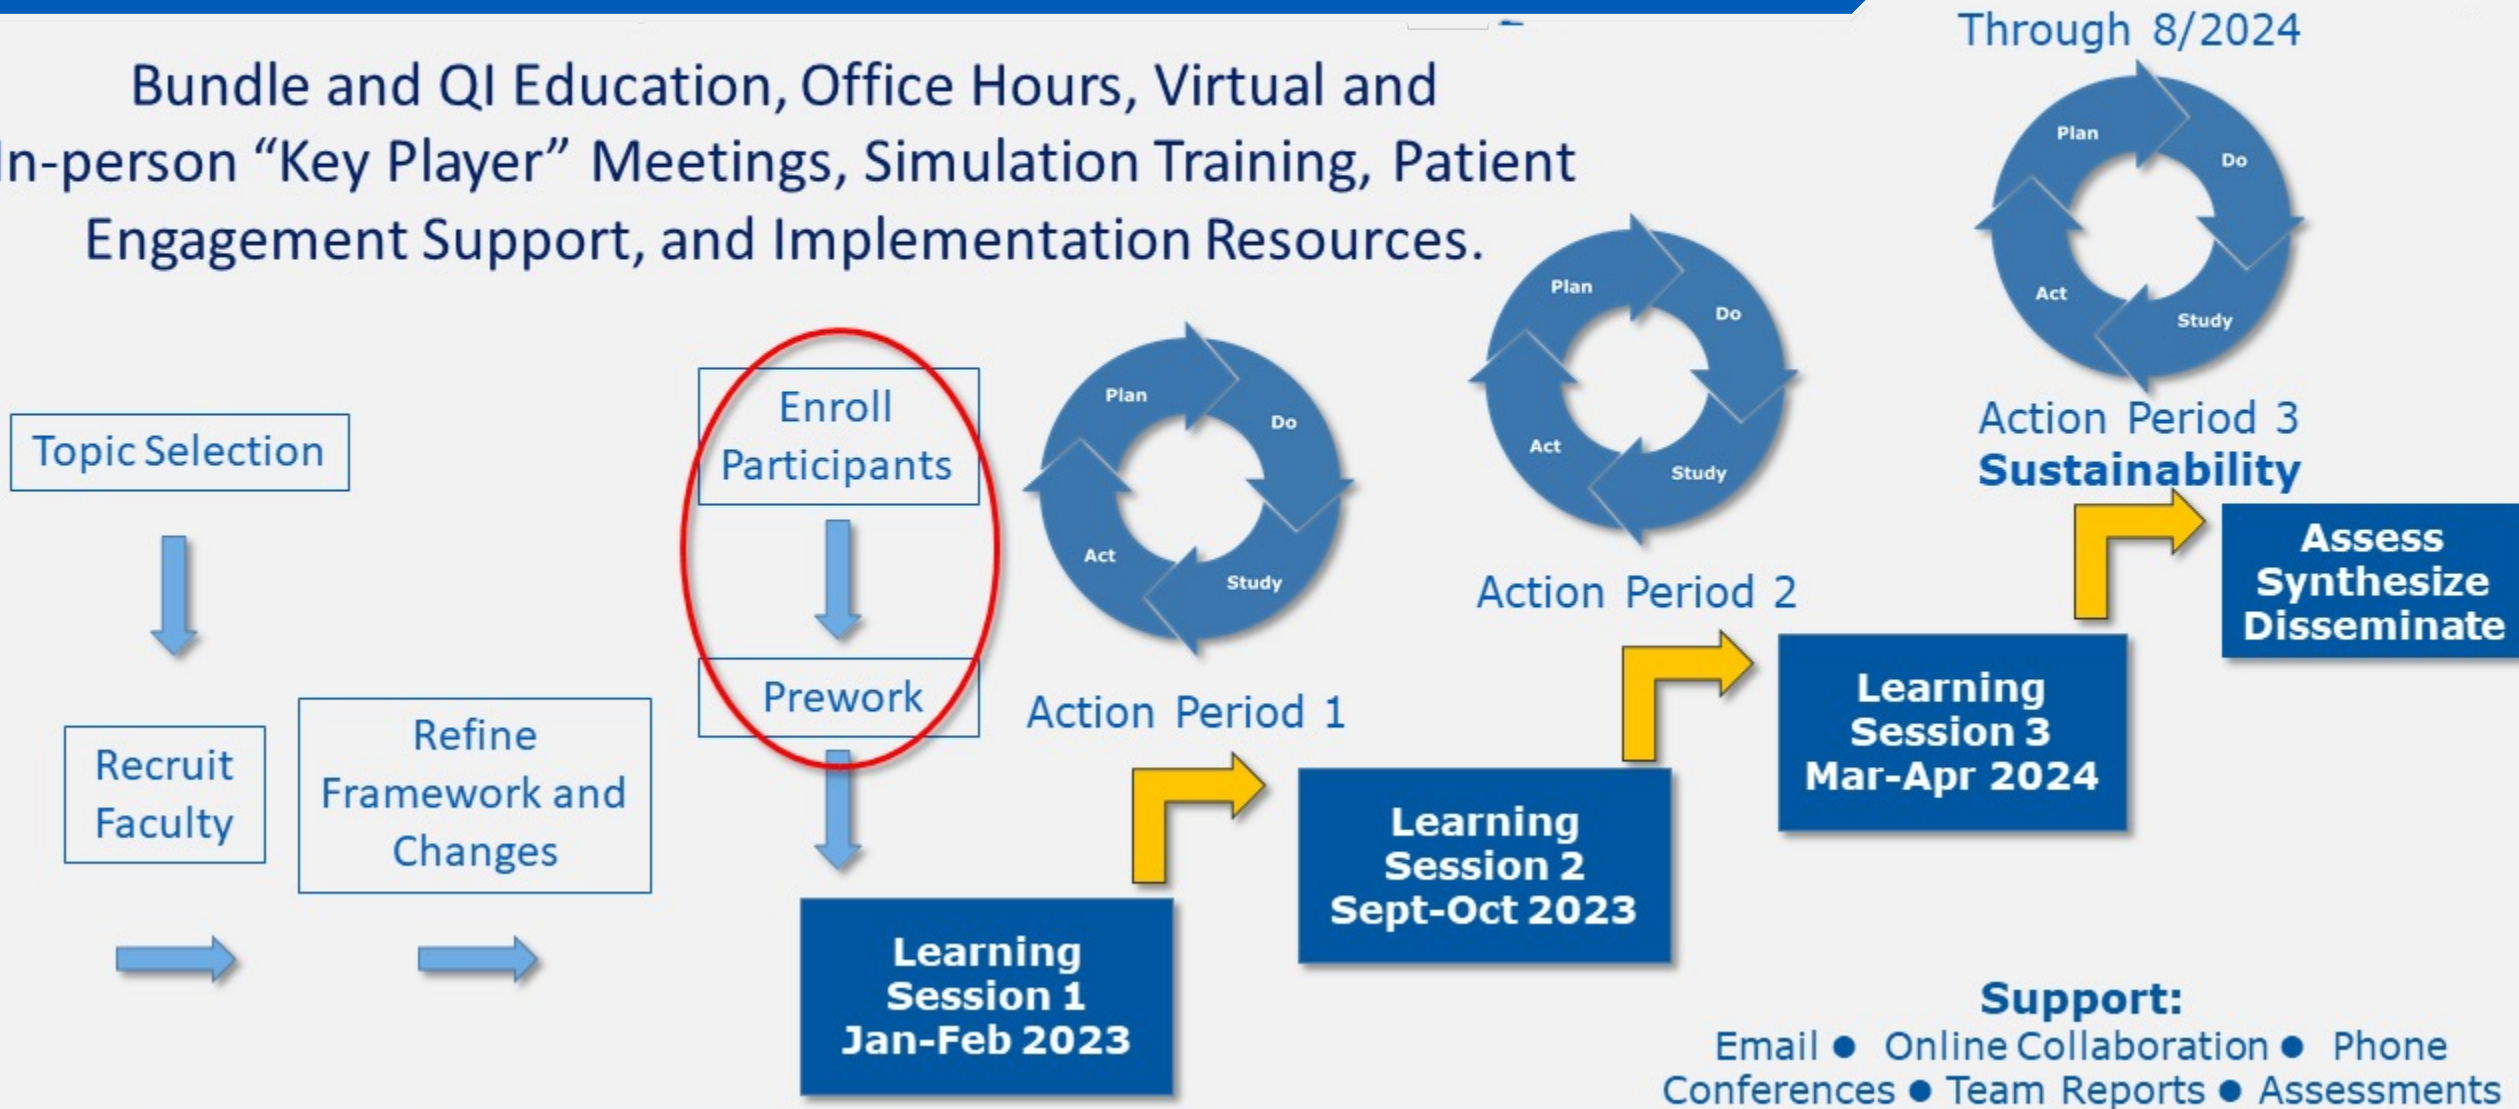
Through 8/2024

Bundle and QI Education, Office Hours, Virtual and In-person “Key Player” Meetings, Simulation Training, Patient Engagement Support, and Implementation Resources.

Topic Selection

Recruit Faculty

Refine Framework and Changes

Enroll Participants

Prework

Learning Session 1 Jan-Feb 2023

Plan Do Study Act

Action Period 1

Learning Session 2 Sept-Oct 2023

Plan Do Study Act

Action Period 2

Learning Session 3 Mar-Apr 2024

Plan Do Study Act

Action Period 3
Sustainability

Assess Synthesize Disseminate

Support:
Email ● Online Collaboration ● Phone Conferences ● Team Reports ● Assessments